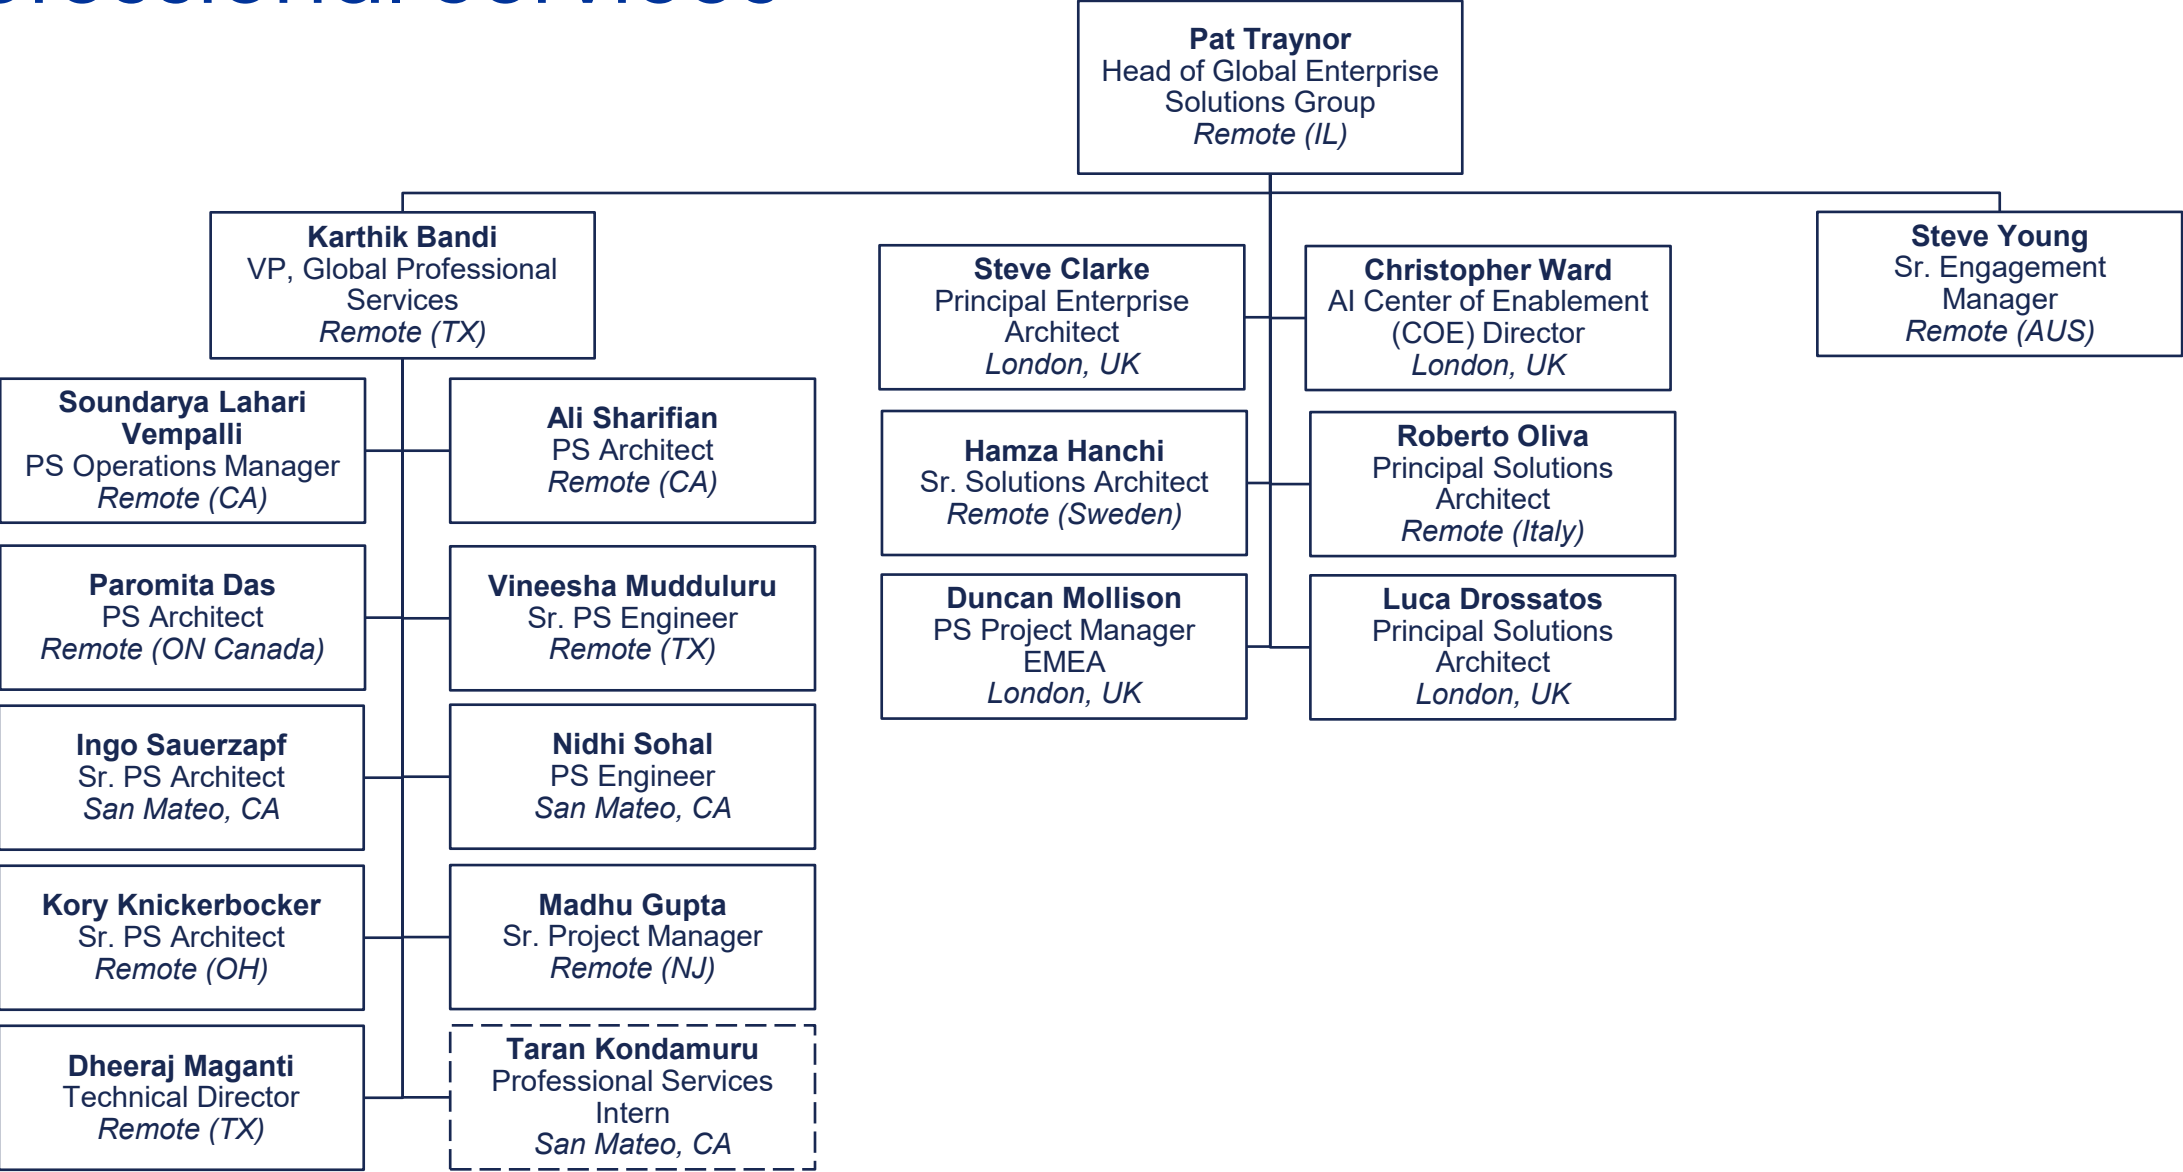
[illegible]

**Pat Traynor**
Head of Global Enterprise Solutions Group
*Remote (IL)*

**Karthik Bandi**
VP, Global Professional Services
*Remote (TX)*

**Soundarya Lahari Vempalli**
PS Operations Manager
*Remote (CA)*

**Ali Sharifian**
PS Architect
*Remote (CA)*

**Paromita Das**
PS Architect
*Remote (ON Canada)*

**Vineesha Mudduluru**
Sr. PS Engineer
*Remote (TX)*

**Ingo Sauerzapf**
Sr. PS Architect
*San Mateo, CA*

**Nidhi Sohal**
PS Engineer
*San Mateo, CA*

**Kory Knickerbocker**
Sr. PS Architect
*Remote (OH)*

**Madhu Gupta**
Sr. Project Manager
*Remote (NJ)*

**Dheeraj Maganti**
Technical Director
*Remote (TX)*

**Taran Kondamuru**
Professional Services Intern
*San Mateo, CA*

**Steve Clarke**
Principal Enterprise Architect
*London, UK*

**Christopher Ward**
AI Center of Enablement (COE) Director
*London, UK*

**Hamza Hanchi**
Sr. Solutions Architect
*Remote (Sweden)*

**Roberto Oliva**
Principal Solutions Architect
*Remote (Italy)*

**Duncan Mollison**
PS Project Manager EMEA
*London, UK*

**Luca Drossatos**
Principal Solutions Architect
*London, UK*

**Steve Young**
Sr. Engagement Manager
*Remote (AUS)*